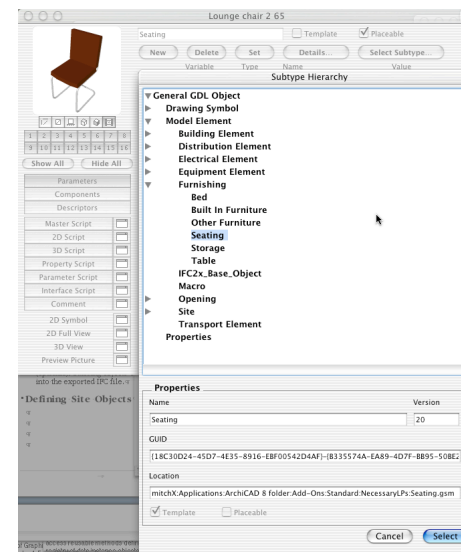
Lounge chair 2 65

Seating
Template
Placeable
New
Delete
Set
Details...
Select Subtype...
Variable
Type
Name
Value

Subtype Hierarchy

General GDL Object
Drawing Symbol
Model Element
Building Element
Distribution Element
Electrical Element
Equipment Element
Furnishing
Bed
Built In Furniture
Other Furniture
Seating
Storage
Table
IFC2x_Base_Object
Macro
Opening
Site
Transport Element
Properties

1 2 3 4 5 6 7 8
9 10 11 12 13 14 15 16
Show All
Hide All
Parameters
Components
Descriptors
Master Script
2D Script
3D Script
Property Script
Parameter Script
Interface Script
Comment
2D Symbol
2D Full View
3D View
Preview Picture

into the exported IFC file.

Defining Site Objects

Properties
Name
Version
Seating
20
GUID
{18C30D24-45D7-4E35-8916-EBF00542D4AF}-{B335574A-EA89-4D7F-BB95-50BE2
Location
mitchX:Applications:ArchiCAD 8 folder:Add-Ons:Standard:NecessaryLPs:Seating.gsm
Template
Placeable
Cancel
Select